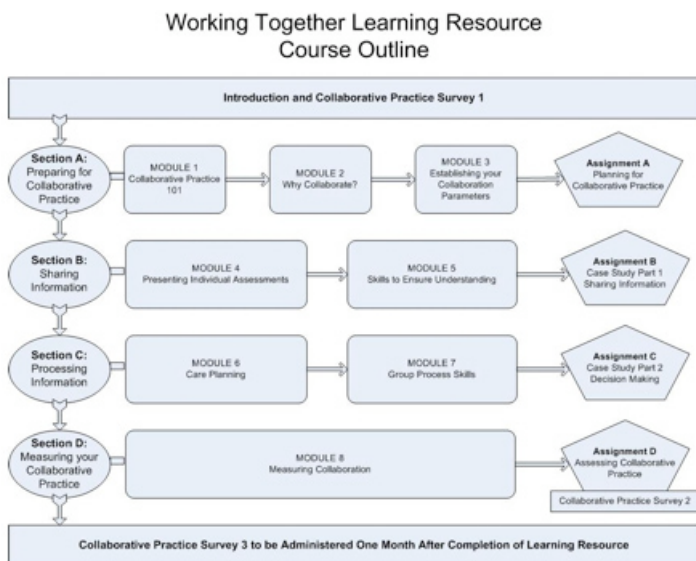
Working Together Learning Resource
Course Outline

Introduction and Collaborative Practice Survey 1

Section A: Preparing for Collaborative Practice

MODULE 1
Collaborative Practice 101

MODULE 2
Why Collaborate?

MODULE 3
Establishing your Collaboration Parameters

Assignment A
Planning for Collaborative Practice

Section B: Sharing Information

MODULE 4
Presenting Individual Assessments

MODULE 5
Skills to Ensure Understanding

Assignment B
Case Study Part 1
Sharing Information

Section C: Processing Information

MODULE 6
Care Planning

MODULE 7
Group Process Skills

Assignment C
Case Study Part 2
Decision Making

Section D: Measuring your Collaborative Practice

MODULE 8
Measuring Collaboration

Assignment D
Assessing Collaborative Practice

Collaborative Practice Survey 2

Collaborative Practice Survey 3 to be Administered One Month After Completion of Learning Resource